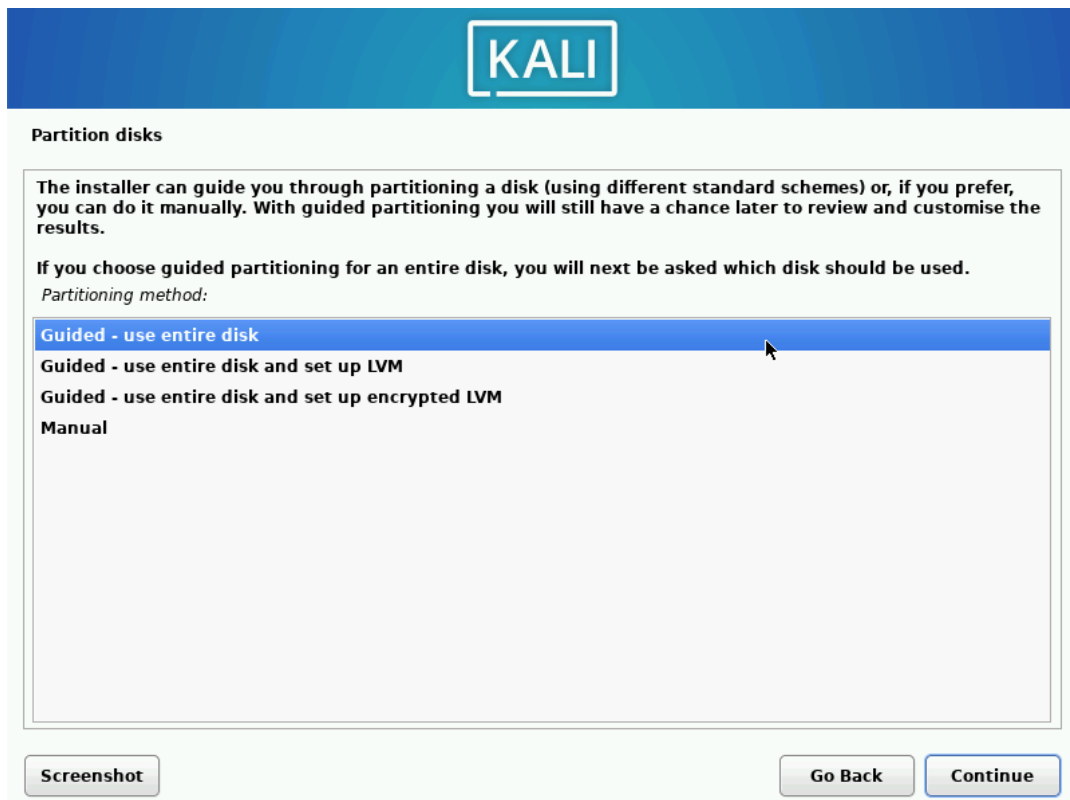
KALI

Partition disks

The installer can guide you through partitioning a disk (using different standard schemes) or, if you prefer, you can do it manually. With guided partitioning you will still have a chance later to review and customise the results.

If you choose guided partitioning for an entire disk, you will next be asked which disk should be used.

Partitioning method:

Guided - use entire disk
Guided - use entire disk and set up LVM
Guided - use entire disk and set up encrypted LVM
Manual

Screenshot

Go Back

Continue